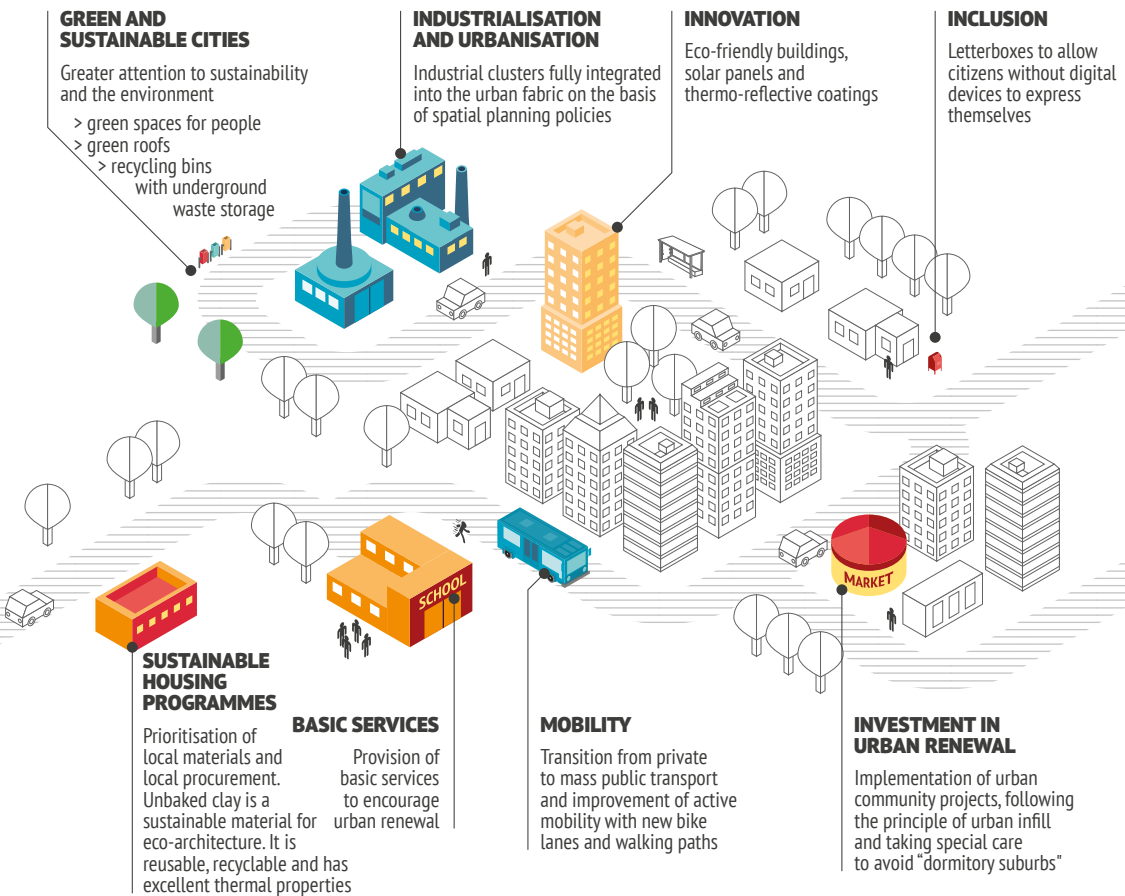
GREEN AND SUSTAINABLE CITIES

Greater attention to sustainability and the environment

> green spaces for people
> green roofs
> recycling bins with underground waste storage

INDUSTRIALISATION AND URBANISATION

Industrial clusters fully integrated into the urban fabric on the basis of spatial planning policies

INNOVATION

Eco-friendly buildings, solar panels and thermo-reflective coatings

INCLUSION

Letterboxes to allow citizens without digital devices to express themselves

SCHOOL

MARKET

SUSTAINABLE HOUSING PROGRAMMES

Prioritisation of local materials and local procurement. Unbaked clay is a sustainable material for eco-architecture. It is reusable, recyclable and has excellent thermal properties

BASIC SERVICES

Provision of basic services to encourage urban renewal

MOBILITY

Transition from private to mass public transport and improvement of active mobility with new bike lanes and walking paths

INVESTMENT IN URBAN RENEWAL

Implementation of urban community projects, following the principle of urban infill and taking special care to avoid "dormitory suburbs"